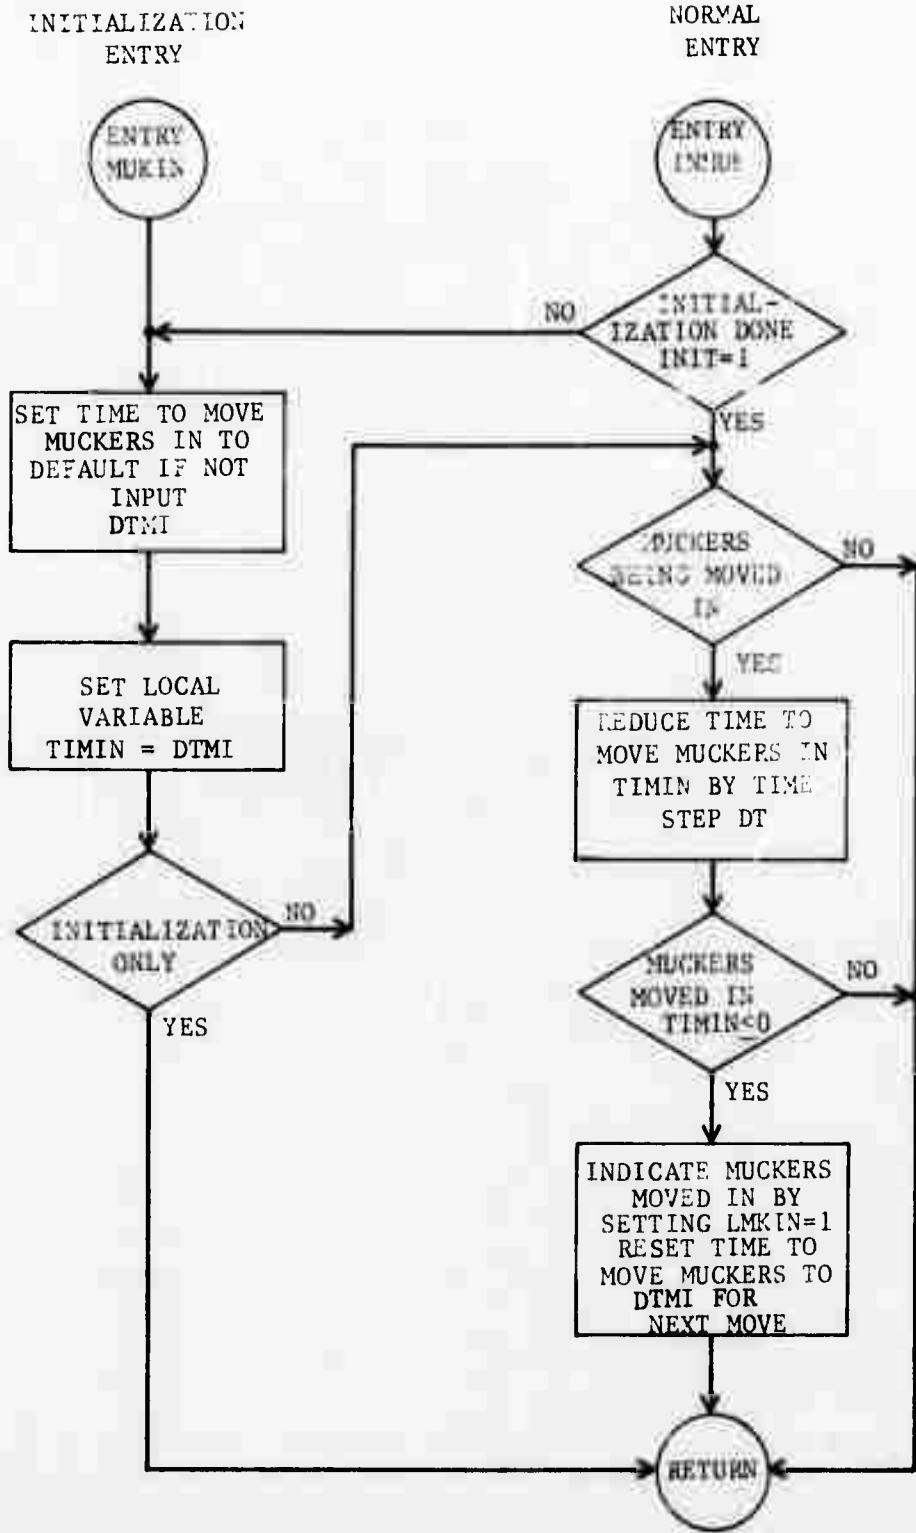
INITIALIZATION ENTRY

NORMAL ENTRY

ENTRY MUKIN

ENTRY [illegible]

NO

INITIALIZATION DONE INIT=1

YES

SET TIME TO MOVE MUCKERS IN TO DEFAULT IF NOT INPUT DTMI

MUCKERS BEING MOVED IN

NO

YES

SET LOCAL VARIABLE TIMIN = DTMI

REDUCE TIME TO MOVE MUCKERS IN TIMIN BY TIME STEP DT

INITIALIZATION ONLY

NO

YES

MUCKERS MOVED IN TIMIN≤0

NO

YES

INDICATE MUCKERS MOVED IN BY SETTING LMKIN=1 RESET TIME TO MOVE MUCKERS TO DTMI FOR NEXT MOVE

RETURN